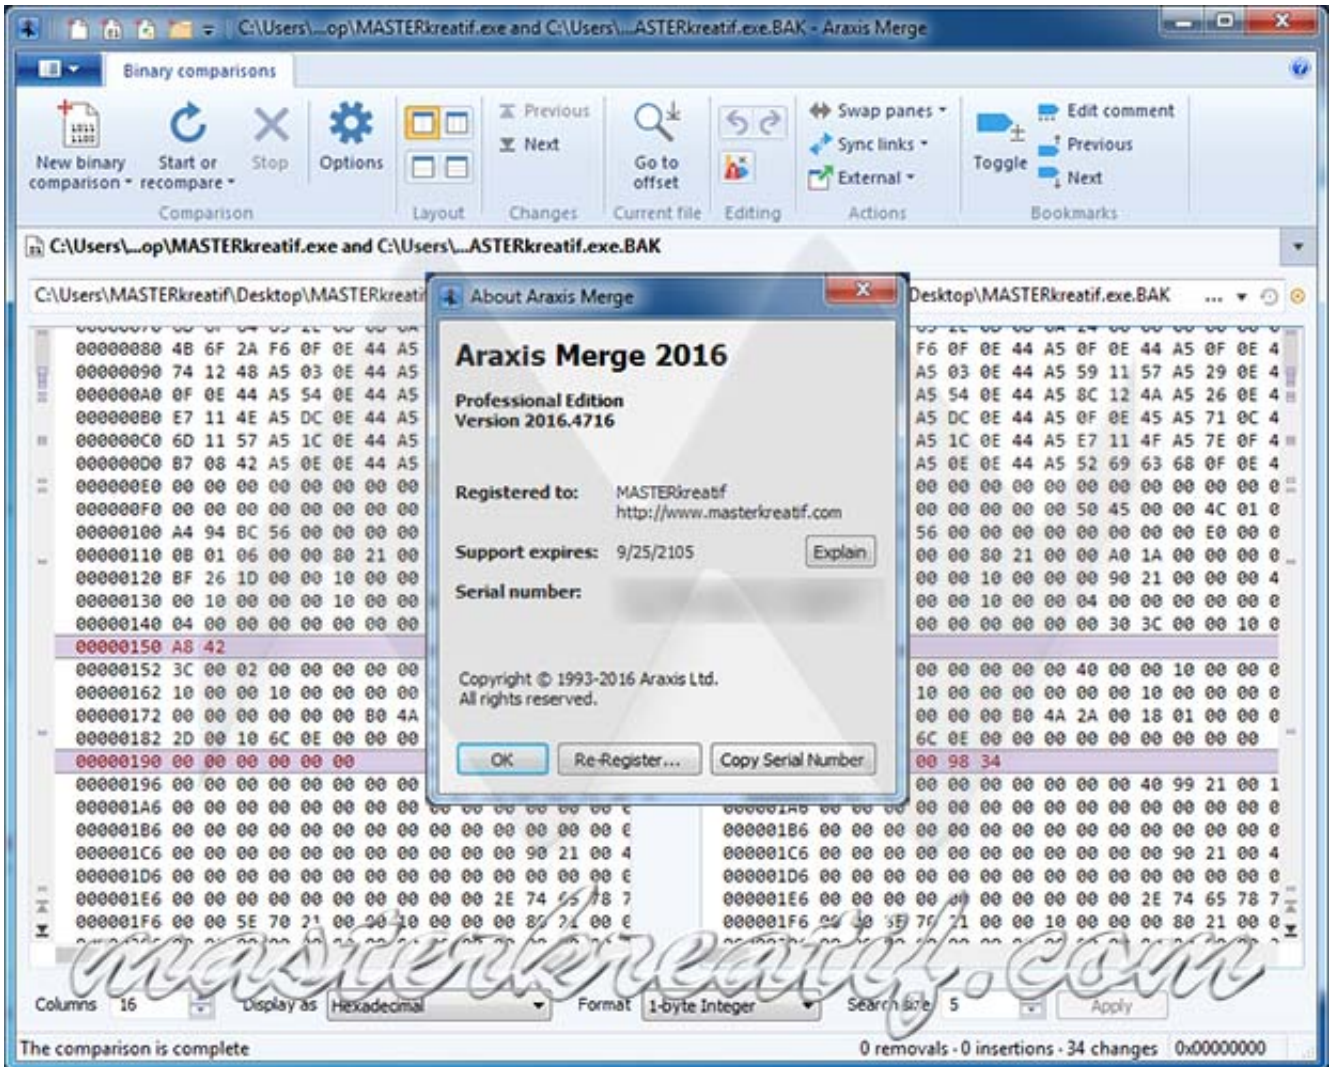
C:\Users\...op\MASTERkreatif.exe and C:\Users\...ASTERkreatif.exe.BAK - Araxis Merge

Binary comparisons

New binary comparison
Start or recompare
Stop
Options
Comparison
Layout
Previous
Next
Changes
Go to offset
Current file
Editing
Swap panes
Sync links
External
Actions
Toggle
Edit comment
Previous
Next
Bookmarks

C:\Users\...op\MASTERkreatif.exe and C:\Users\...ASTERkreatif.exe.BAK

C:\Users\MASTERkreatif\Desktop\MASTERkreati
Desktop\MASTERkreatif.exe.BAK

00000080 4B 6F 2A F6 0F 0E 44 A5
00000090 74 12 48 A5 03 0E 44 A5
000000A0 0F 0E 44 A5 54 0E 44 A5
000000B0 E7 11 4E A5 DC 0E 44 A5
000000C0 6D 11 57 A5 1C 0E 44 A5
000000D0 B7 08 42 A5 0E 0E 44 A5
000000E0 00 00 00 00 00 00 00 00
000000F0 00 00 00 00 00 00 00 00
00000100 A4 94 BC 56 00 00 00 00
00000110 0B 01 06 00 00 80 21 00
00000120 BF 26 1D 00 00 10 00 00
00000130 00 10 00 00 00 10 00 00
00000140 04 00 00 00 00 00 00 00
00000150 A8 42
00000152 3C 00 02 00 00 00 00 00
00000162 10 00 00 10 00 00 00 00
00000172 00 00 00 00 00 00 B0 4A
00000182 2D 00 10 6C 0E 00 00 00
00000190 00 00 00 00 00 00
00000196 00 00 00 00 00 00 00 00
000001A6 00 00 00 00 00 00 00 00
000001B6 00 00 00 00 00 00 00 00 00 00 00 00 00
000001C6 00 00 00 00 00 00 00 00 00 00 90 21 00 4
000001D6 00 00 00 00 00 00 00 00 00 00 00 00 00
000001E6 00 00 00 00 00 00 00 00 00 00 2E 74 65 78 7
000001F6 00 00 5E 70 21 00 00 10 00 00 00 80 21 00

F6 0F 0E 44 A5 0F 0E 44 A5 0F 0E 4
A5 03 0E 44 A5 59 11 57 A5 29 0E 4
A5 54 0E 44 A5 8C 12 4A A5 26 0E 4
A5 DC 0E 44 A5 0F 0E 45 A5 71 0C 4
A5 1C 0E 44 A5 E7 11 4F A5 7E 0F 4
A5 0E 0E 44 A5 52 69 63 68 0F 0E 4
00 00 00 00 00 00 00 00 00 00 00 0
00 00 00 00 00 50 45 00 00 4C 01 0
56 00 00 00 00 00 00 00 00 E0 00 0
00 00 80 21 00 00 A0 1A 00 00 00 0
00 00 10 00 00 00 90 21 00 00 00 4
00 00 10 00 00 04 00 00 00 00 00 0
00 00 00 00 00 00 30 3C 00 00 10 0
00 00 00 00 00 40 00 00 10 00 00 0
10 00 00 00 00 00 00 00 10 00 00 0
00 00 00 B0 4A 2A 00 18 01 00 00 0
6C 0E 00 00 00 00 00 00 00 00 00
00 98 34
00 00 00 00 00 00 00 00 40 99 21 00 1
00 00 00 00 00 00 00 00 00 00 00 00 0
000001B6 00 00 00 00 00 00 00 00 00 00 00 00 0
000001C6 00 00 00 00 00 00 00 00 00 00 90 21 00 4
000001D6 00 00 00 00 00 00 00 00 00 00 00 00 0
000001E6 00 00 00 00 00 00 00 00 00 00 2E 74 65 78 7
000001F6 00 00 5E 70 21 00 00 10 00 00 00 80 21 00 0

About Araxis Merge
Araxis Merge 2016
Professional Edition
Version 2016.4716
Registered to: MASTERkreatif
http://www.masterkreatif.com
Support expires: 9/25/2105
Explain
Serial number: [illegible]
Copyright © 1993-2016 Araxis Ltd.
All rights reserved.
OK
Re-Register...
Copy Serial Number

masterkreatif.com

Columns 16
Display as Hexadecimal
Format 1-byte Integer
Search size 5
Apply

The comparison is complete
0 removals · 0 insertions · 34 changes
0x00000000